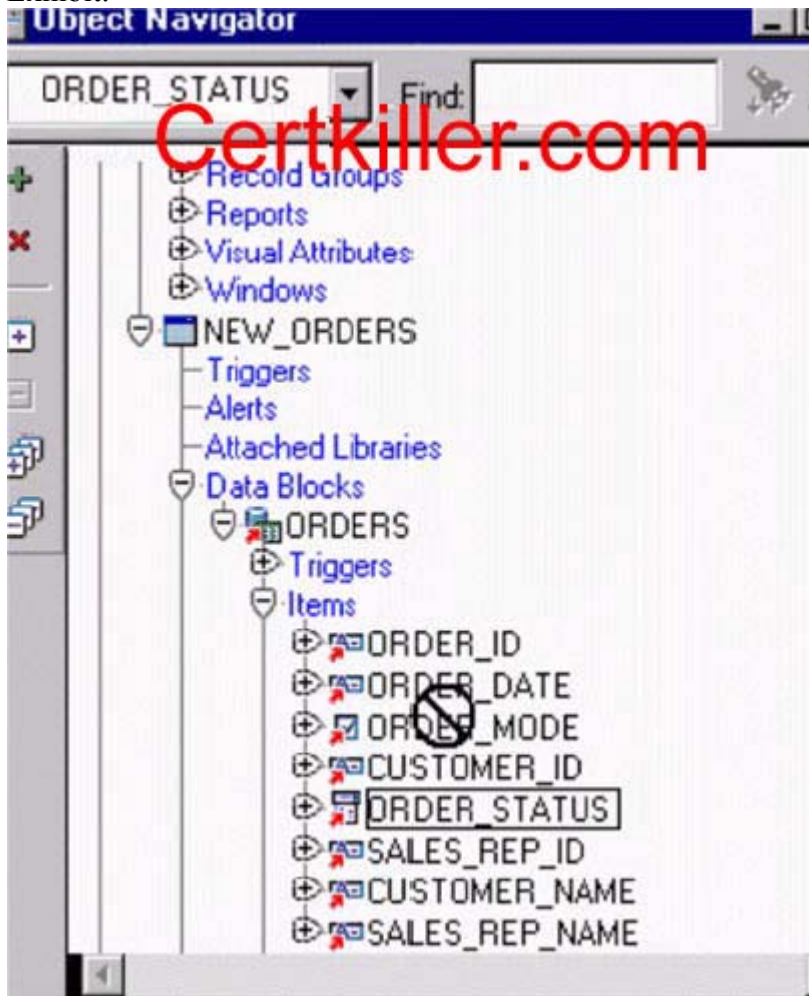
Object Navigator

ORDER_STATUS
Find:

Certkiller.com

Record Groups
Reports
Visual Attributes
Windows
NEW_ORDERS
Triggers
Alerts
Attached Libraries
Data Blocks
ORDERS
Triggers
Items
ORDER_ID
ORDER_DATE
ORDER_MODE
CUSTOMER_ID
ORDER_STATUS
SALES_REP_ID
CUSTOMER_NAME
SALES_REP_NAME